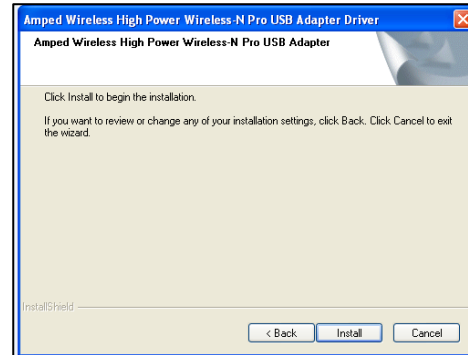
Amped Wireless High Power Wireless-N Pro USB Adapter Driver

Amped Wireless High Power Wireless-N Pro USB Adapter

Click Install to begin the installation.

If you want to review or change any of your installation settings, click Back. Click Cancel to exit the wizard.

InstallShield

< Back

Install

Cancel